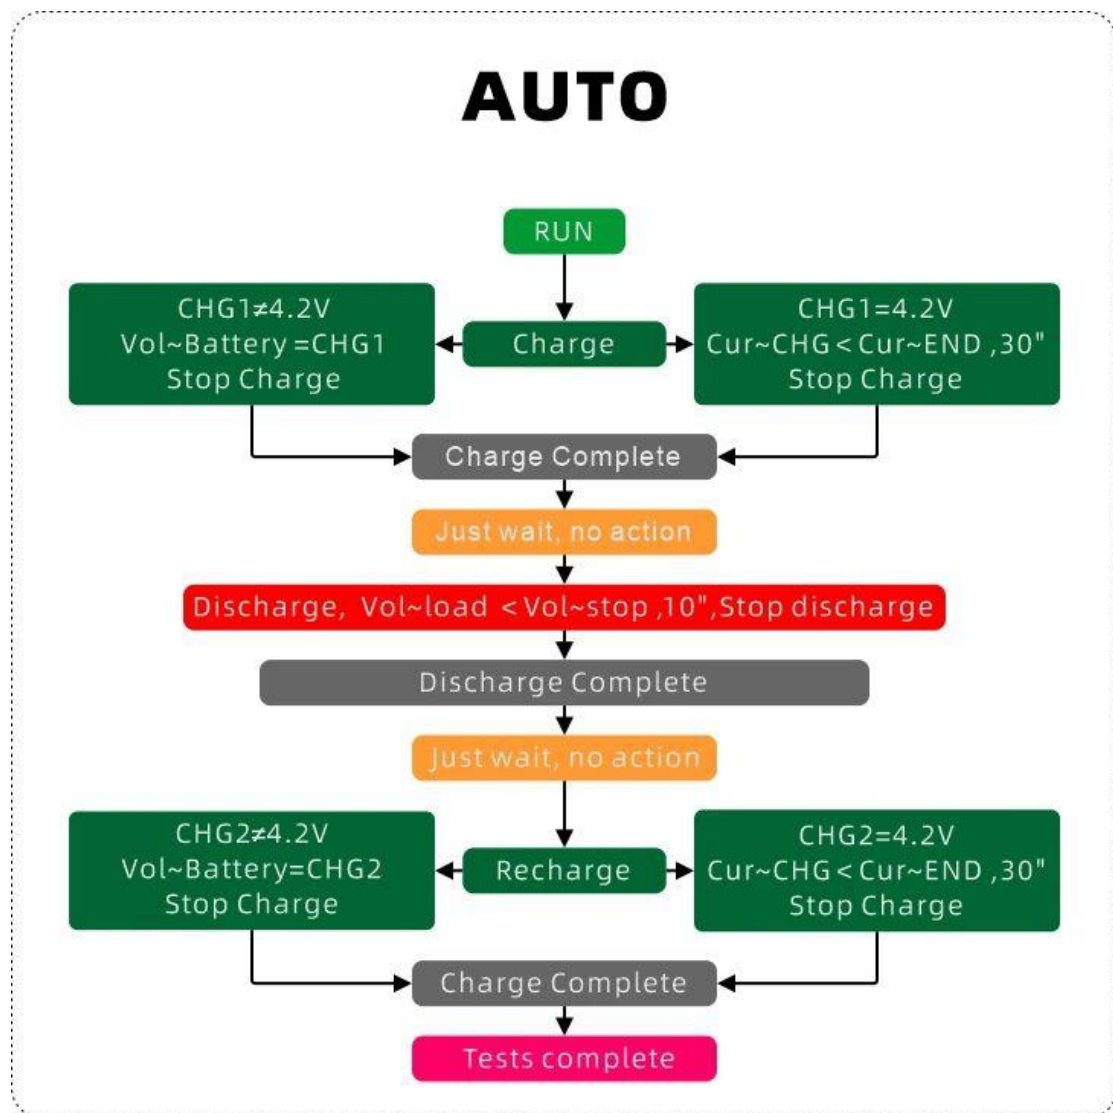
AUTO

RUN

CHG1≠4.2V
Vol~Battery =CHG1
Stop Charge

Charge

CHG1=4.2V
Cur~CHG < Cur~END ,30"
Stop Charge

Charge Complete

Just wait, no action

Discharge, Vol~load < Vol~stop ,10",Stop discharge

Discharge Complete

Just wait, no action

CHG2≠4.2V
Vol~Battery=CHG2
Stop Charge

Recharge

CHG2=4.2V
Cur~CHG < Cur~END ,30"
Stop Charge

Charge Complete

Tests complete